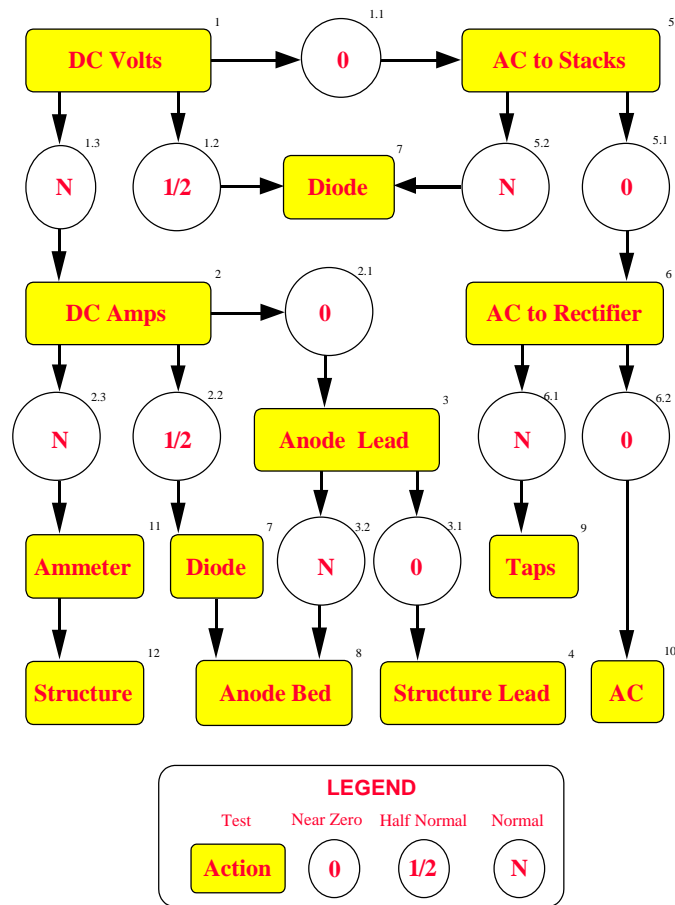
DC Volts 1
0 1.1
AC to Stacks 5
N 1.3
1/2 1.2
Diode 7
N 5.2
0 5.1
DC Amps 2
0 2.1
AC to Rectifier 6
N 2.3
1/2 2.2
Anode Lead 3
N 6.1
0 6.2
Ammeter 11
Diode 7
N 3.2
0 3.1
Taps 9
Structure 12
Anode Bed 8
Structure Lead 4
AC 10

LEGEND
Test
Action
Near Zero
0
Half Normal
1/2
Normal
N